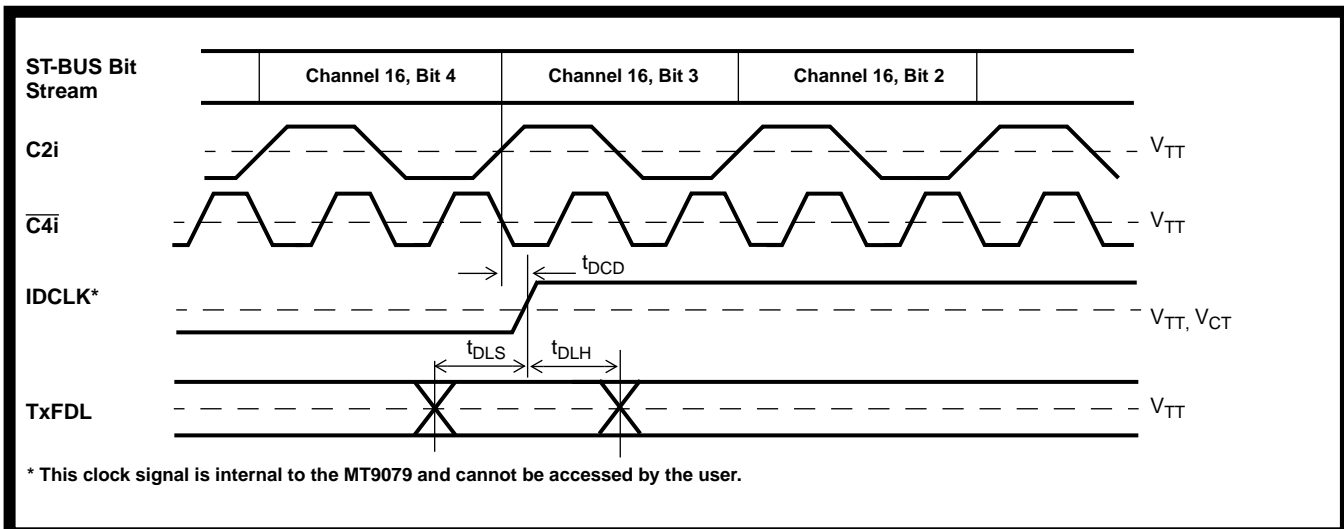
ST-BUS Bit Stream

Channel 16, Bit 4

Channel 16, Bit 3

Channel 16, Bit 2

C2i

$V_{TT}$

$\overline{C4i}$

$V_{TT}$

$t_{DCD}$

IDCLK*

$V_{TT}, V_{CT}$

$t_{DLS}$

$t_{DLH}$

TxFDL

$V_{TT}$

* This clock signal is internal to the MT9079 and cannot be accessed by the user.